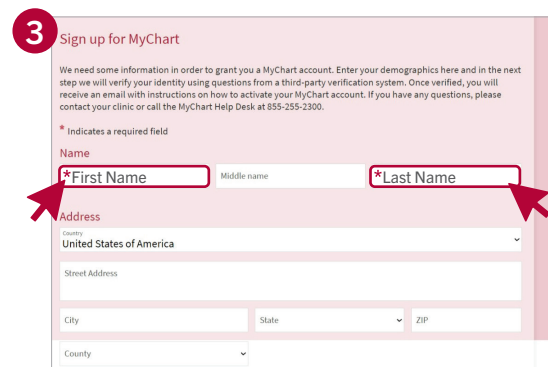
3

Sign up for MyChart

We need some information in order to grant you a MyChart account. Enter your demographics here and in the next step we will verify your identity using questions from a third-party verification system. Once verified, you will receive an email with instructions on how to activate your MyChart account. If you have any questions, please contact your clinic or call the MyChart Help Desk at 855-255-2300.

* Indicates a required field

Name

*First Name

Middle name

*Last Name

Address

Country
United States of America

Street Address

City

State

ZIP

County